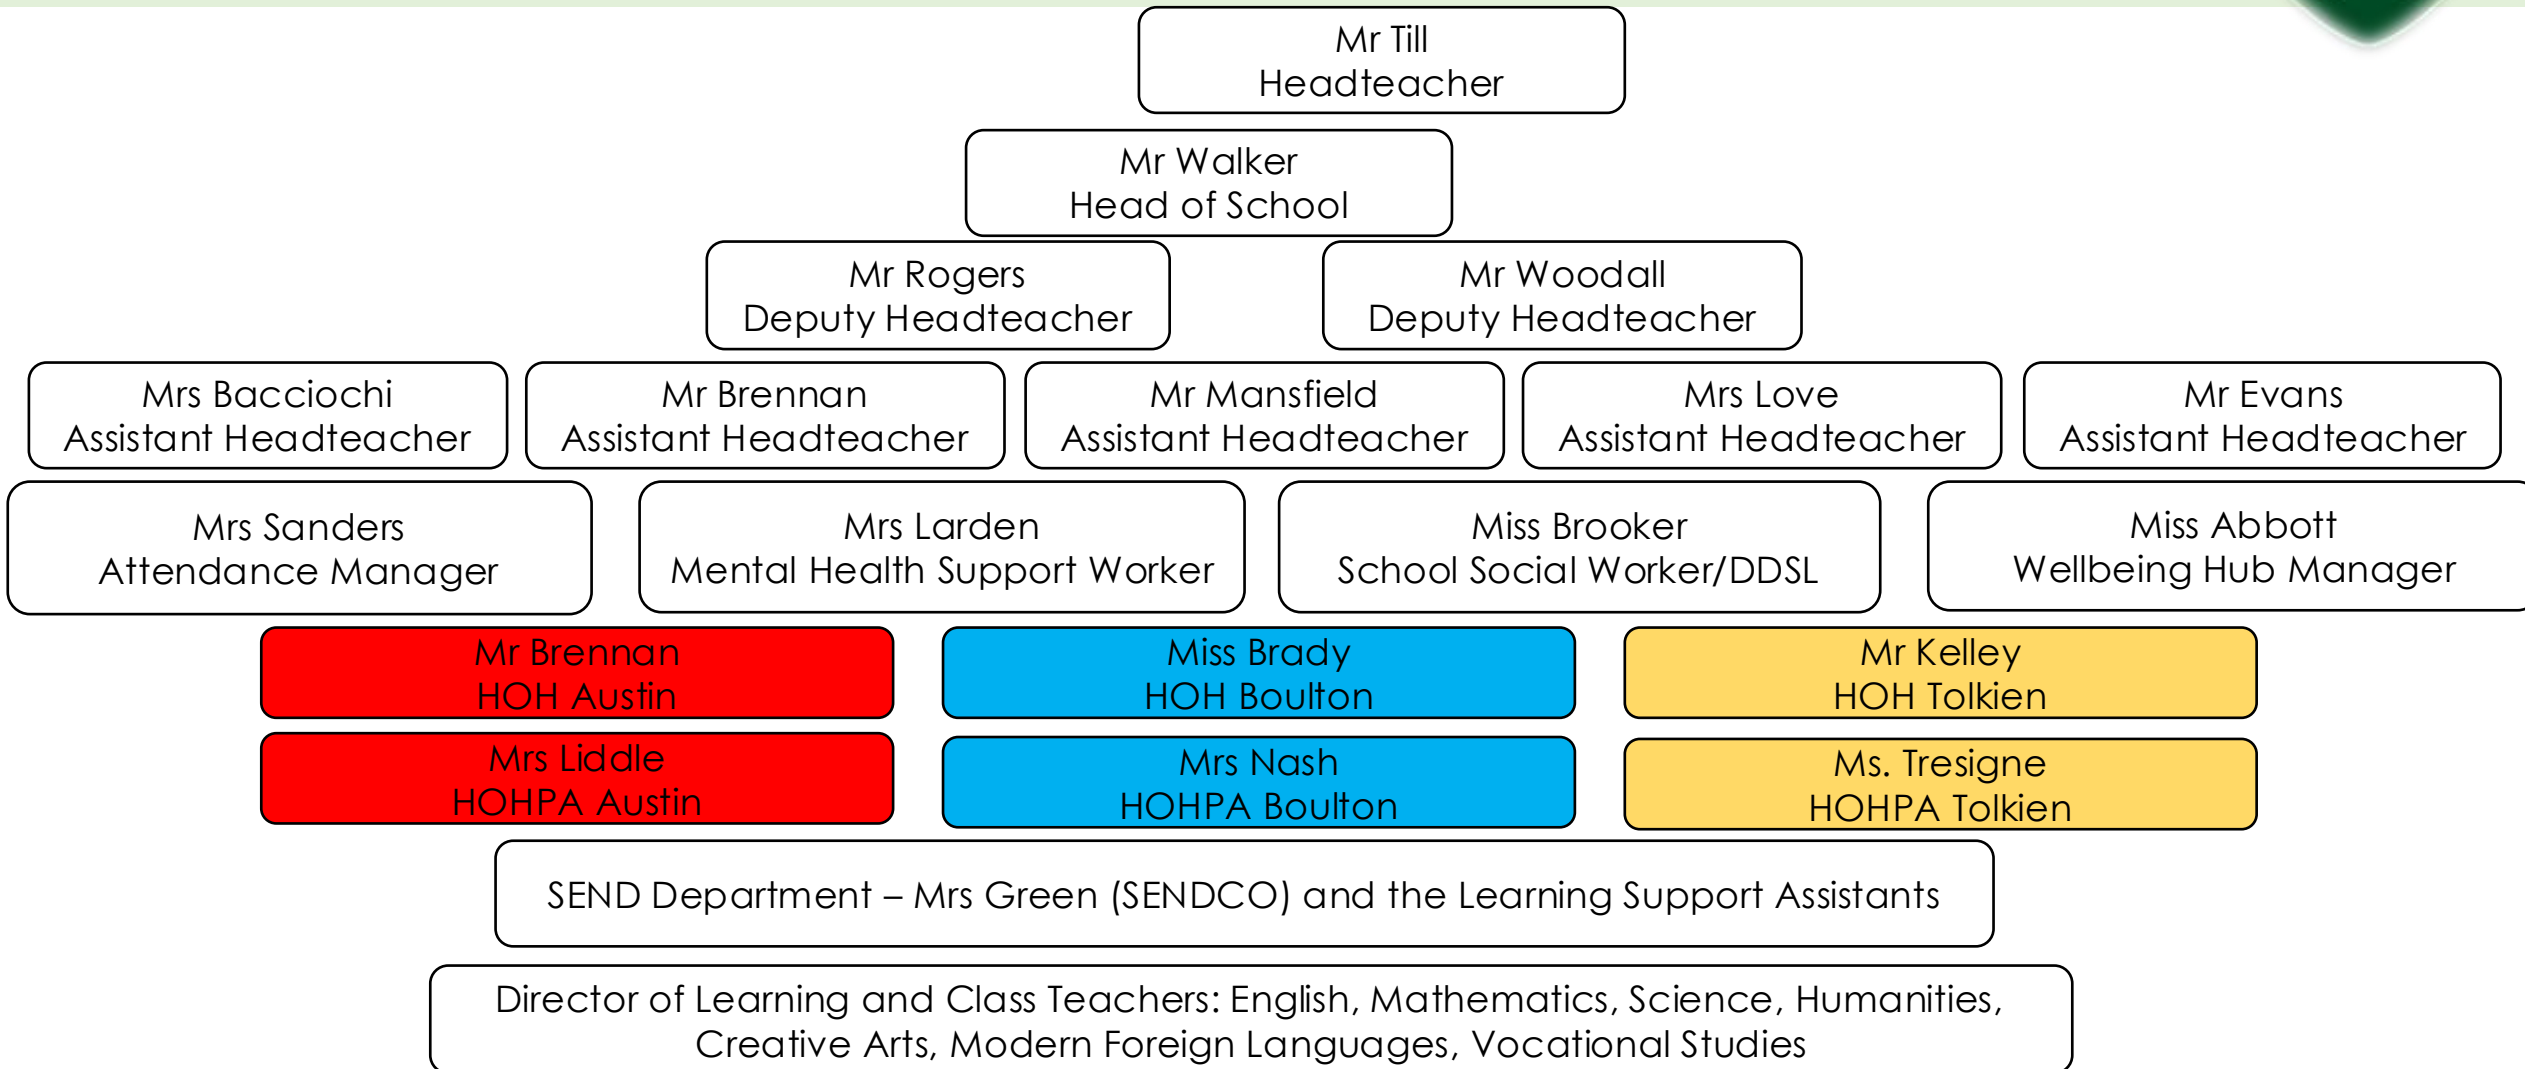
Mr Till
Headteacher

Mr Walker
Head of School

Mr Rogers
Deputy Headteacher

Mr Woodall
Deputy Headteacher

Mrs Bacciochi
Assistant Headteacher

Mr Brennan
Assistant Headteacher

Mr Mansfield
Assistant Headteacher

Mrs Love
Assistant Headteacher

Mr Evans
Assistant Headteacher

Mrs Sanders
Attendance Manager

Mrs Larden
Mental Health Support Worker

Miss Brooker
School Social Worker/DDSL

Miss Abbott
Wellbeing Hub Manager

Mr Brennan
HOH Austin

Miss Brady
HOH Boulton

Mr Kelley
HOH Tolkien

Mrs Liddle
HOHPA Austin

Mrs Nash
HOHPA Boulton

Ms. Tresigne
HOHPA Tolkien

SEND Department – Mrs Green (SENDCO) and the Learning Support Assistants

Director of Learning and Class Teachers: English, Mathematics, Science, Humanities, Creative Arts, Modern Foreign Languages, Vocational Studies